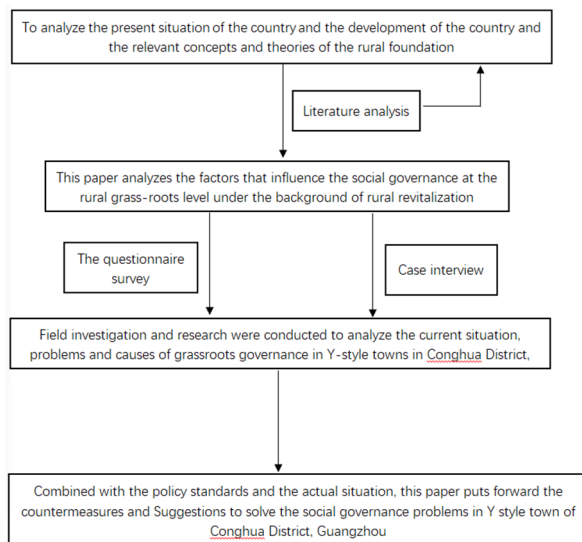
To analyze the present situation of the country and the development of the country and the relevant concepts and theories of the rural foundation

Literature analysis

This paper analyzes the factors that influence the social governance at the rural grass-roots level under the background of rural revitalization

The questionnaire survey

Case interview

Field investigation and research were conducted to analyze the current situation, problems and causes of grassroots governance in Y-style towns in Conghua District,

Combined with the policy standards and the actual situation, this paper puts forward the countermeasures and Suggestions to solve the social governance problems in Y style town of Conghua District, Guangzhou